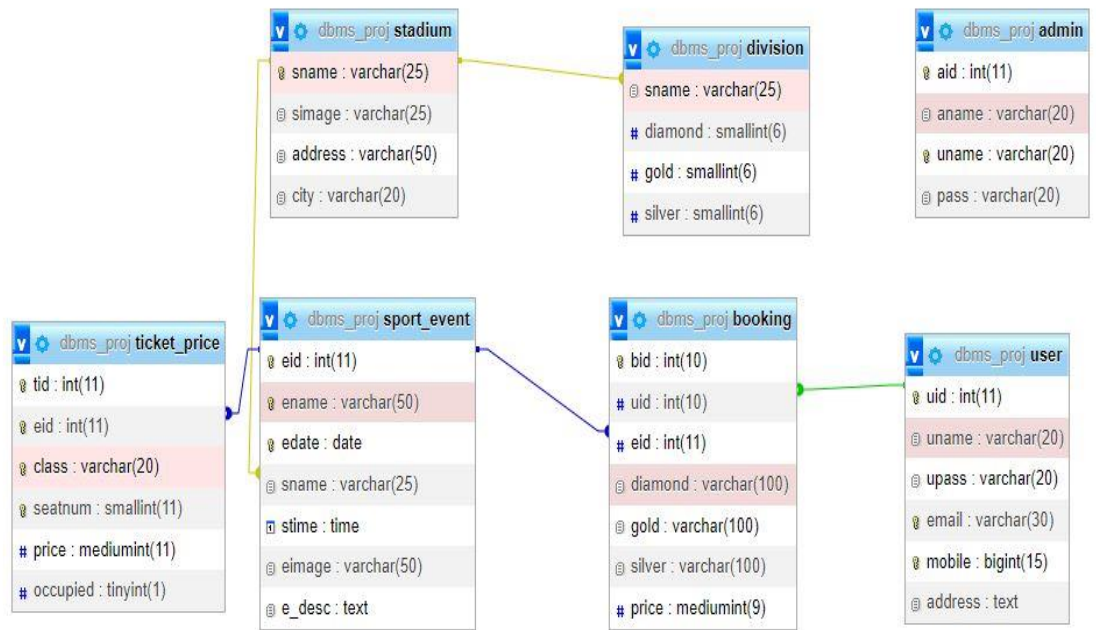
dbms_proj stadium
sname : varchar(25)
simage : varchar(25)
address : varchar(50)
city : varchar(20)

dbms_proj division
sname : varchar(25)
diamond : smallint(6)
gold : smallint(6)
silver : smallint(6)

dbms_proj admin
aid : int(11)
aname : varchar(20)
uname : varchar(20)
pass : varchar(20)

dbms_proj ticket_price
tid : int(11)
eid : int(11)
class : varchar(20)
seatnum : smallint(11)
price : mediumint(11)
occupied : tinyint(1)

dbms_proj sport_event
eid : int(11)
ename : varchar(50)
edate : date
sname : varchar(25)
stime : time
eimage : varchar(50)
e_desc : text

dbms_proj booking
bid : int(10)
uid : int(10)
eid : int(11)
diamond : varchar(100)
gold : varchar(100)
silver : varchar(100)
price : mediumint(9)

dbms_proj user
uid : int(11)
uname : varchar(20)
upass : varchar(20)
email : varchar(30)
mobile : bigint(15)
address : text